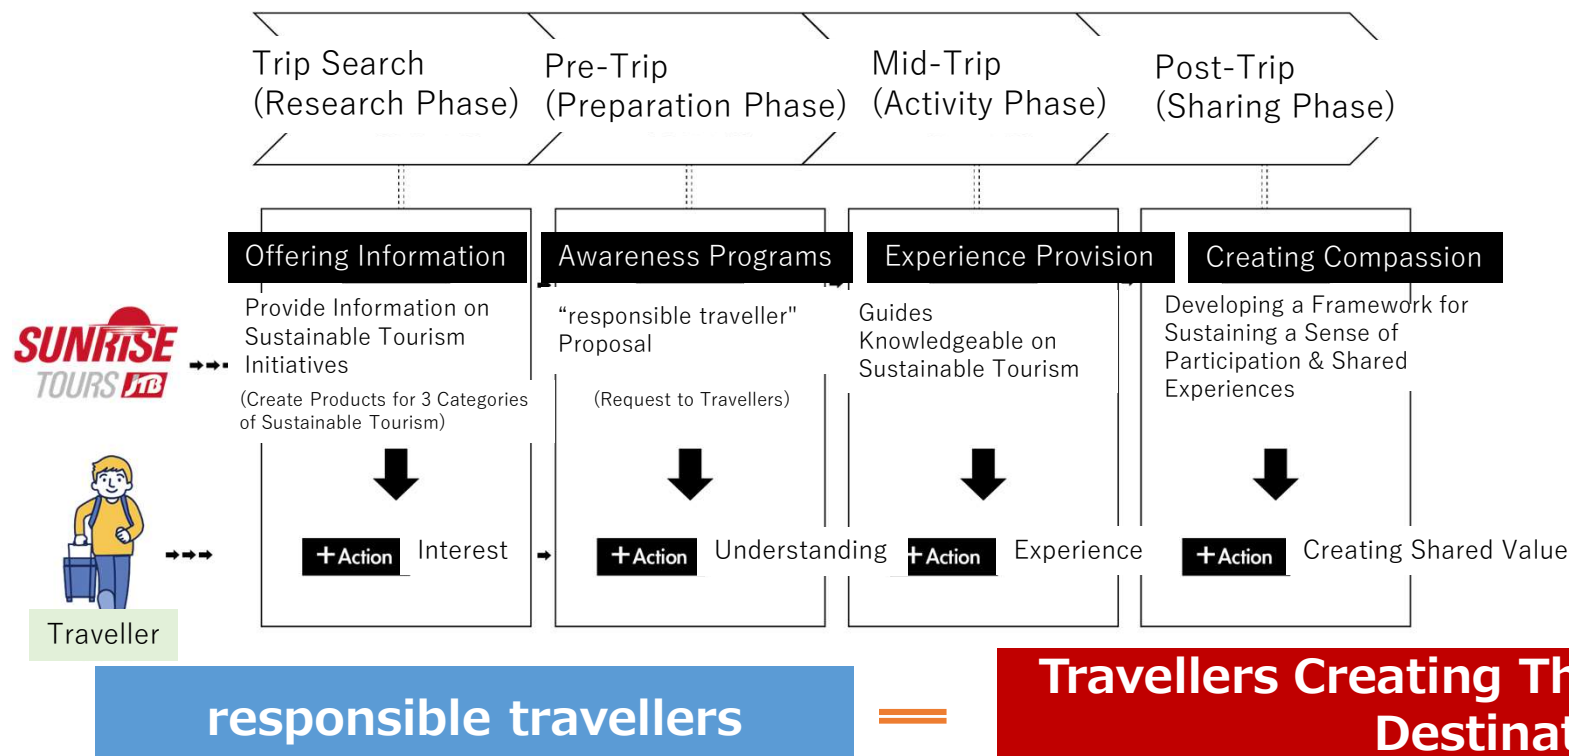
Trip Search
(Research Phase)

Pre-Trip
(Preparation Phase)

Mid-Trip
(Activity Phase)

Post-Trip
(Sharing Phase)

Offering Information

Provide Information on Sustainable Tourism Initiatives

(Create Products for 3 Categories of Sustainable Tourism)

Awareness Programs

"responsible traveller" Proposal

(Request to Travellers)

Experience Provision

Guides Knowledgeable on Sustainable Tourism

Creating Compassion

Developing a Framework for Sustaining a Sense of Participation & Shared Experiences

SUNRISE TOURS JTB

+Action Interest

+Action Understanding

+Action Experience

+Action Creating Shared Value

Traveller

responsible travellers

Travellers Creating Th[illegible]
Destinat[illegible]